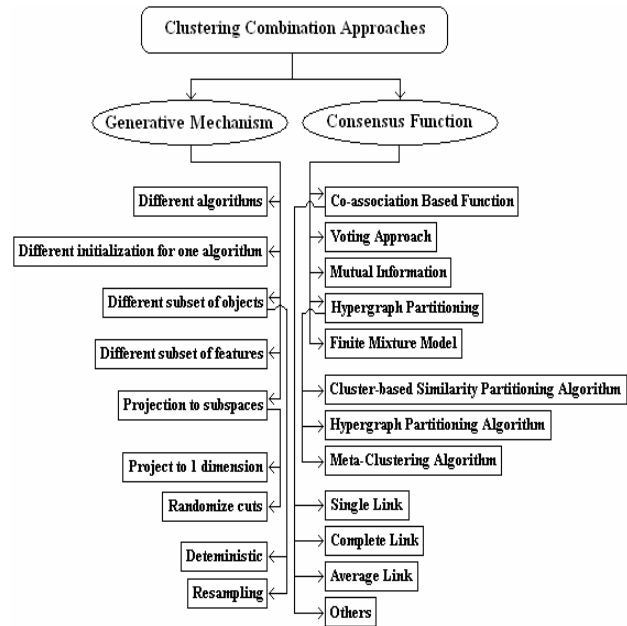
Clustering Combination Approaches

Generative Mechanism

Consensus Function

Different algorithms

Different initialization for one algorithm

Different subset of objects

Different subset of features

Projection to subspaces

Project to 1 dimension

Randomize cuts

Deteministic

Resampling

Co-association Based Function

Voting Approach

Mutual Information

Hypergraph Partitioning

Finite Mixture Model

Cluster-based Similarity Partitioning Algorithm

Hypergraph Partitioning Algorithm

Meta-Clustering Algorithm

Single Link

Complete Link

Average Link

Others